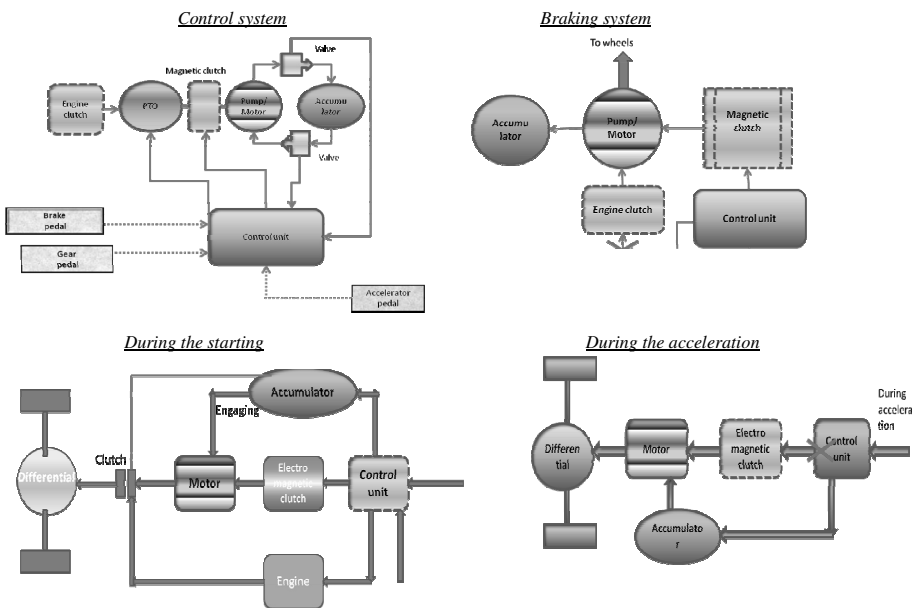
Control system

Valve

Magnetic clutch

Engine clutch

PTO

Pump/ Motor

Accumu lator

Valve

Brake pedal

Gear pedal

Control unit

Accelerator pedal

Braking system

To wheels

Accumu lator

Pump/ Motor

Magnetic clutch

Engine clutch

Control unit

During the starting

Accumulator

Engaging

Clutch

Differential

Motor

Electro magnetic clutch

Control unit

Engine

During the acceleration

During accelera tion

Differen tial

Motor

Electro magnetic clutch

Control unit

Accumulato r